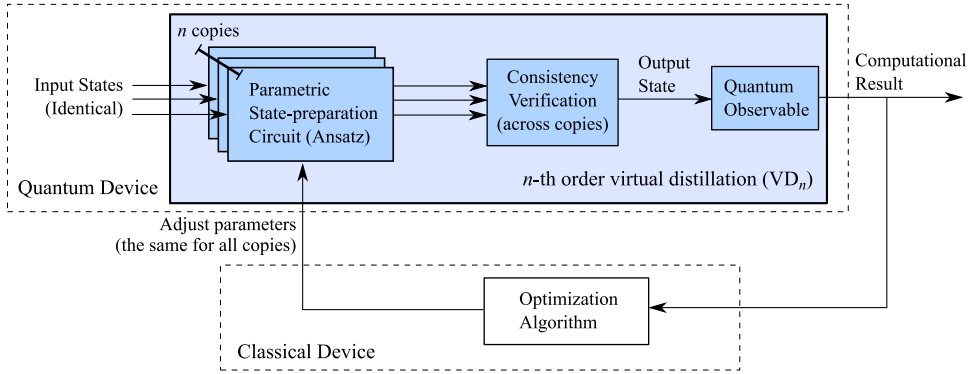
$n$ copies

Input States (Identical)

Parametric State-preparation Circuit (Ansatz)

Consistency Verification (across copies)

Output State

Quantum Observable

Computational Result

Quantum Device

$n$-th order virtual distillation (VD$_n$)

Adjust parameters (the same for all copies)

Optimization Algorithm

Classical Device